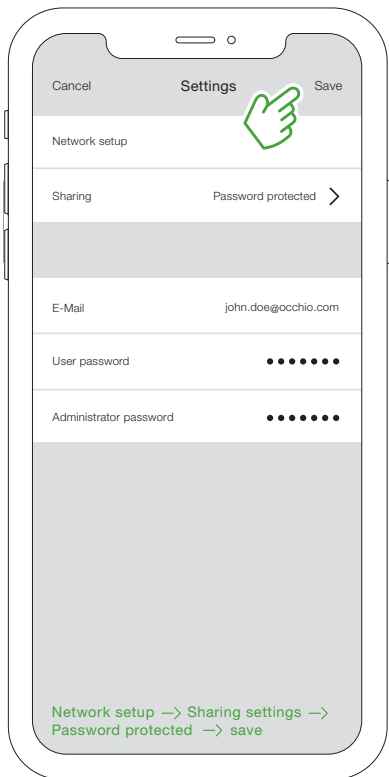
Cancel
Settings
Save

Network setup

Sharing
Password protected

E-Mail
john.doe@occhio.com

User password
•••••••

Administrator password
•••••••

Network setup —> Sharing settings —> Password protected —> save